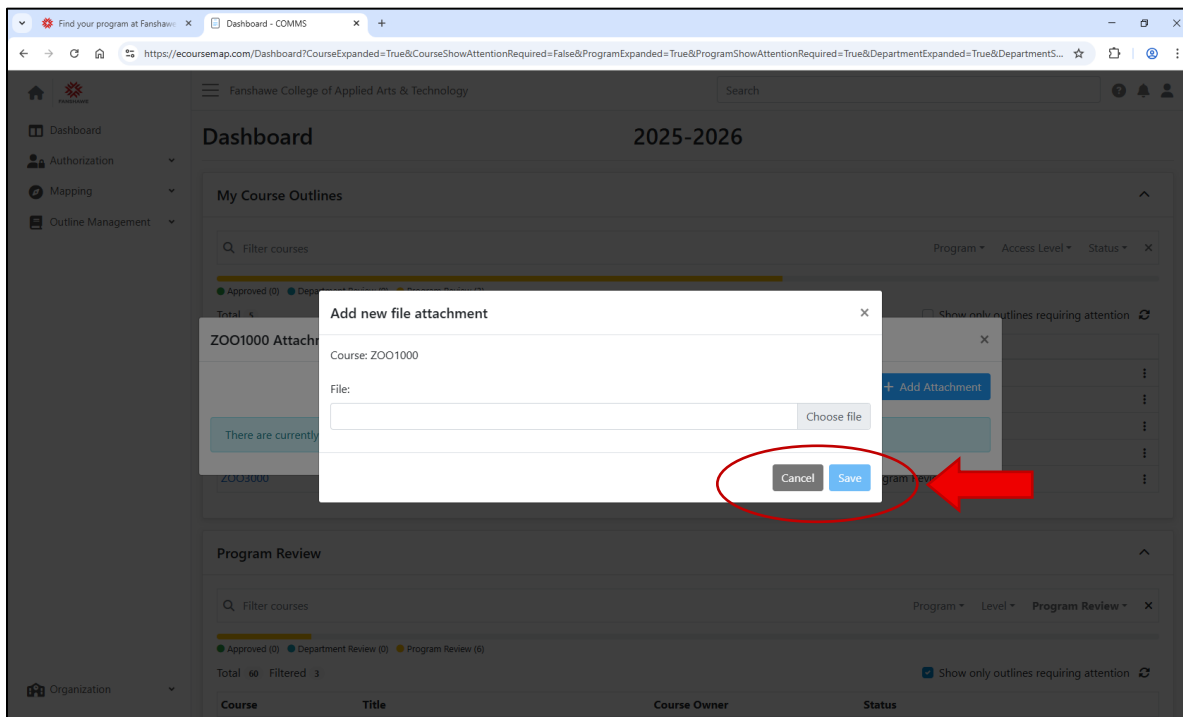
Find your program at Fanshawe ×
Dashboard - COMMS ×
+

https://ecoursemap.com/Dashboard?CourseExpanded=True&CourseShowAttentionRequired=False&ProgramExpanded=True&ProgramShowAttentionRequired=True&DepartmentExpanded=True&DepartmentS...

Dashboard
Authorization
Mapping
Outline Management

Fanshawe College of Applied Arts & Technology
Search

Dashboard
2025-2026

My Course Outlines

Filter courses
Program Access Level Status ×

Approved (0) Department Review (0) Program Review (0)
Total 5
Show only outlines requiring attention

ZOO1000 Attachm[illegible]
+ Add Attachment
There are currently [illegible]
ZOO3000
Program Revie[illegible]

Add new file attachment ×
Course: ZOO1000
File:
Choose file
Cancel Save

Program Review

Filter courses
Program Level Program Review ×

Approved (0) Department Review (0) Program Review (6)
Total 60 Filtered 3
Show only outlines requiring attention

Organization

| Course | Title | Course Owner | Status |
|---|---|---|---|